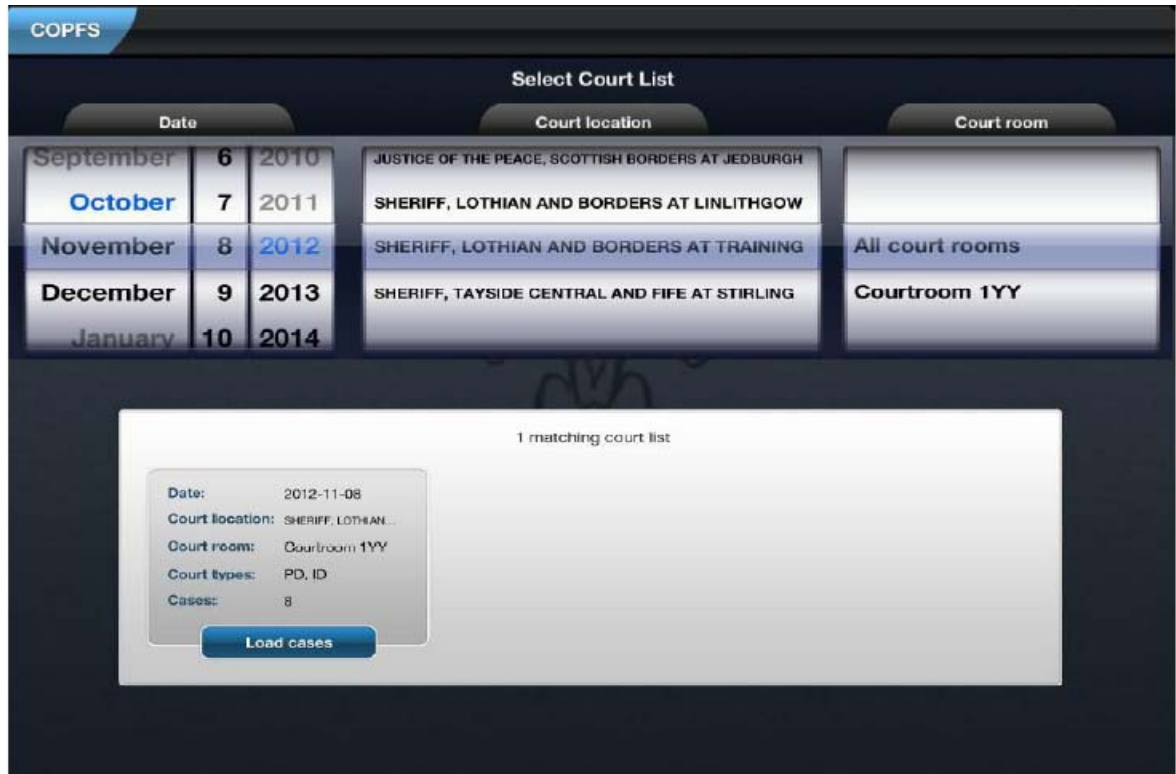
COPFS

Select Court List

Date

Court location

Court room

September 6 2010
October 7 2011
November 8 2012
December 9 2013
January 10 2014

JUSTICE OF THE PEACE, SCOTTISH BORDERS AT JEDBURGH
SHERIFF, LOTHIAN AND BORDERS AT LINLITHGOW
SHERIFF, LOTHIAN AND BORDERS AT TRAINING
SHERIFF, TAYSIDE CENTRAL AND FIFE AT STIRLING

All court rooms
Courtroom 1YY

1 matching court list

Date: 2012-11-08
Court location: SHERIFF, LOTHIAN...
Court room: Courtroom 1YY
Court types: PD, ID
Cases: 8

Load cases